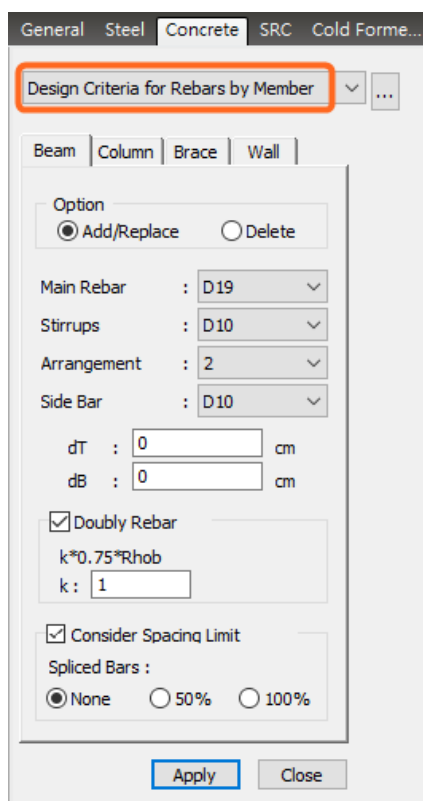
General Steel Concrete SRC Cold Forme...

Design Criteria for Rebars by Member ...

Beam Column Brace Wall

Option
Add/Replace Delete

Main Rebar : D19
Stirrups : D10
Arrangement : 2
Side Bar : D10

dT : 0 cm
dB : 0 cm

Doubly Rebar
k*0.75*Rhob
k : 1

Consider Spacing Limit
Spliced Bars :
None 50% 100%

Apply Close